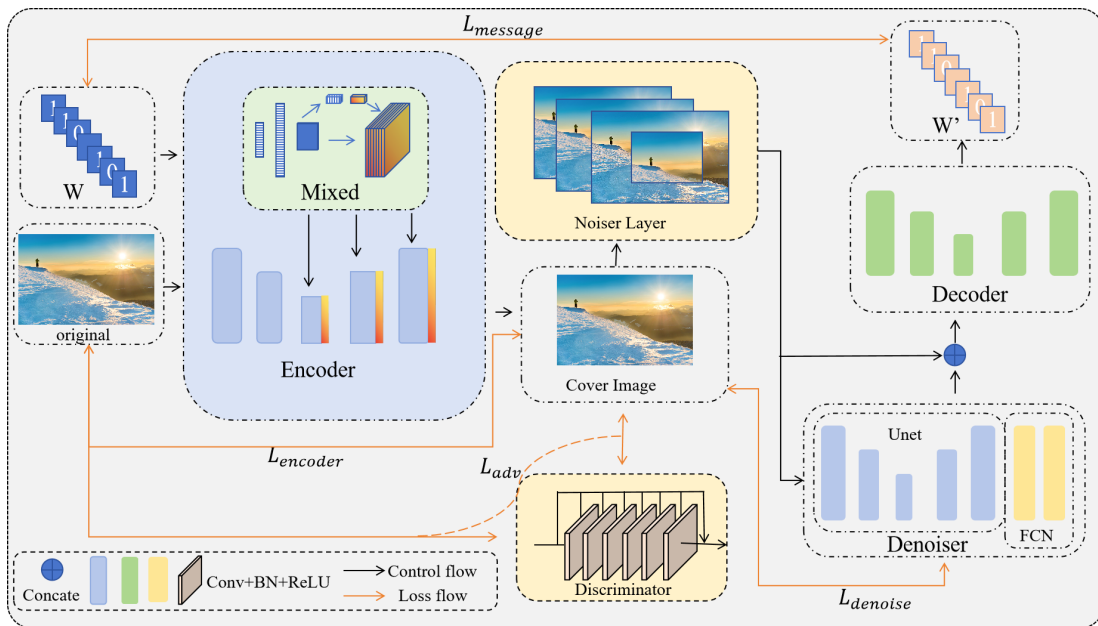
$L_{message}$

1
1
0
0
1
W

1
1
0
0
1
W'

Mixed

Noiser Layer

original

Encoder

Cover Image

Decoder

$L_{encoder}$

$L_{adv}$

Unet

Denoiser

FCN

Discriminator

$L_{denoise}$

Concate

Conv+BN+ReLU

Control flow

Loss flow